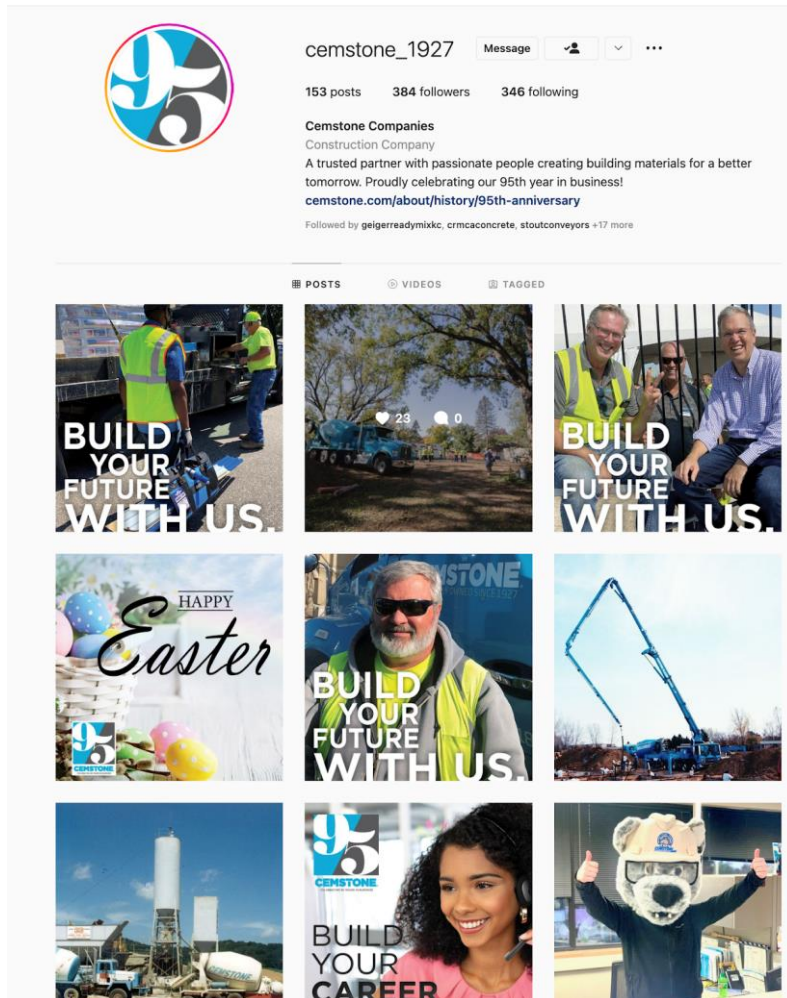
cemstone_1927 Message

153 posts 384 followers 346 following

Cemstone Companies
Construction Company
A trusted partner with passionate people creating building materials for a better tomorrow. Proudly celebrating our 95th year in business!
cemstone.com/about/history/95th-anniversary

Followed by geigerreadymixkc, crmcaconcrete, stoutconveyors +17 more

POSTS VIDEOS TAGGED

BUILD YOUR FUTURE WITH US.

23 0

BUILD YOUR FUTURE WITH US.

HAPPY Easter

95 CEMSTONE

CEMSTONE

BUILD YOUR FUTURE WITH US.

95 CEMSTONE

BUILD YOUR CAREER